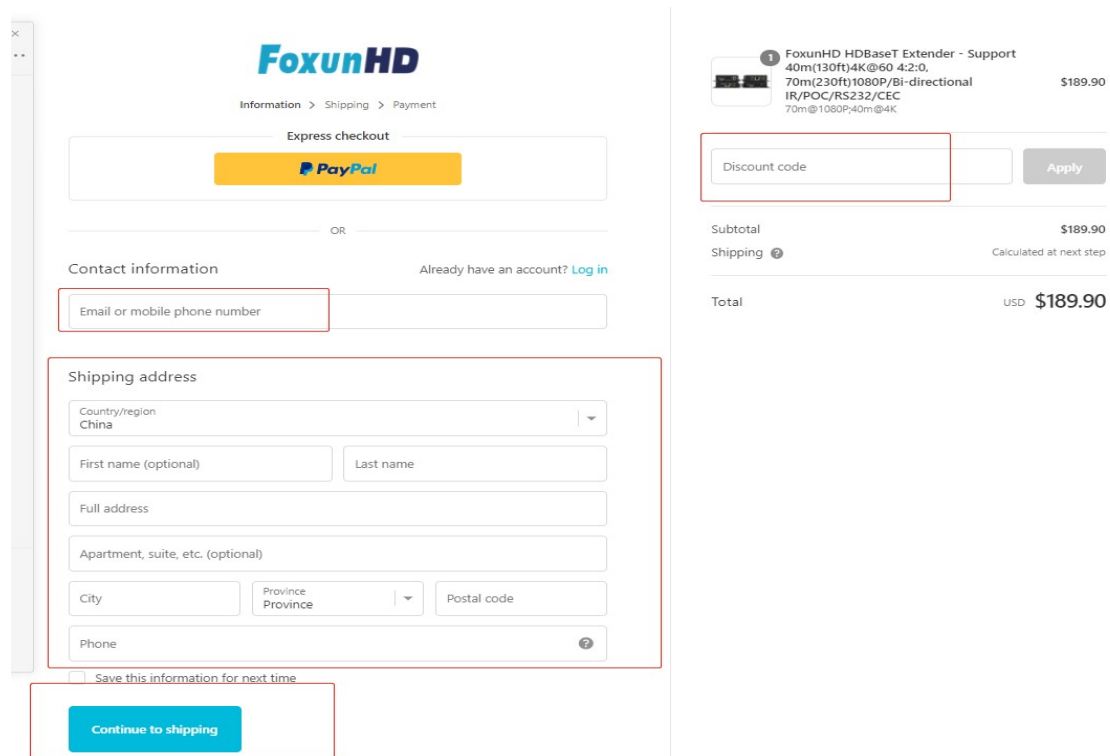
FoxunHD

Information > Shipping > Payment

Express checkout

PayPal

OR

Contact information

Already have an account? Log in

Email or mobile phone number

Shipping address

Country/region
China

First name (optional)

Last name

Full address

Apartment, suite, etc. (optional)

City

Province
Province

Postal code

Phone

Save this information for next time

Continue to shipping

1

FoxunHD HDBaseT Extender - Support 40m(130ft)4K@60 4:2:0, 70m(230ft)1080P/Bi-directional IR/POC/RS232/CEC
70m@1080P;40m@4K

$189.90

Discount code

Apply

Subtotal $189.90

Shipping Calculated at next step

Total USD $189.90